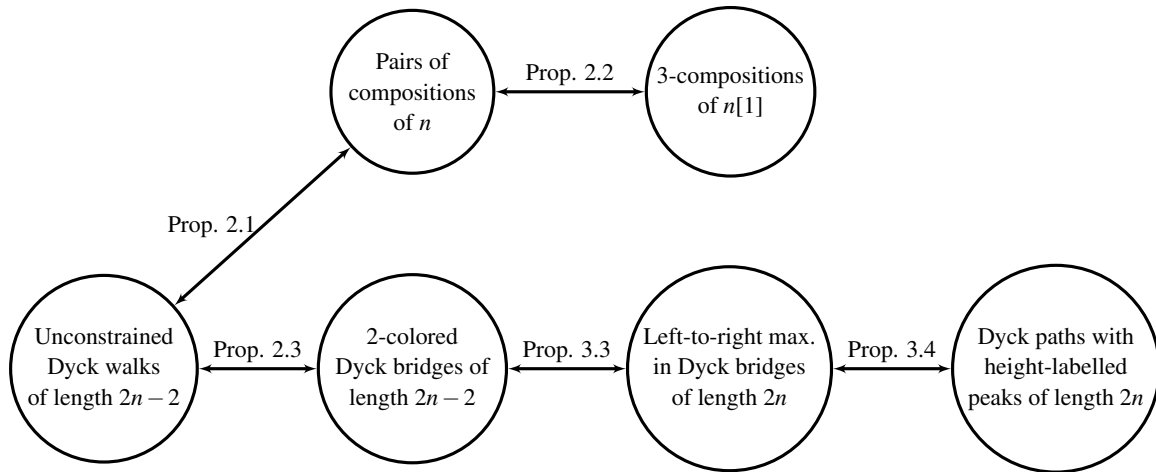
Pairs of compositions of $n$

Prop. 2.2

3-compositions of $n[1]$

Prop. 2.1

Unconstrained Dyck walks of length $2n-2$

Prop. 2.3

2-colored Dyck bridges of length $2n-2$

Prop. 3.3

Left-to-right max. in Dyck bridges of length $2n$

Prop. 3.4

Dyck paths with height-labelled peaks of length $2n$